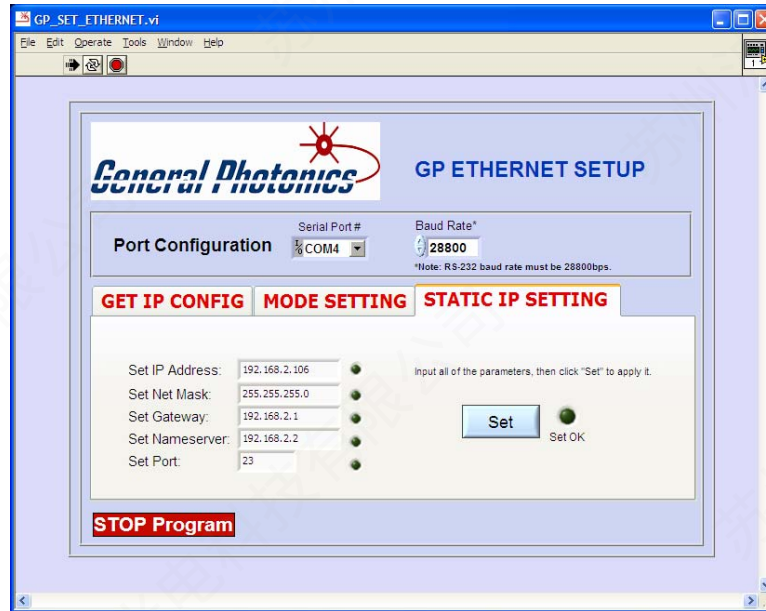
GP_SET_ETHERNET.vi

File Edit Operate Tools Window Help

General Photonics

GP ETHERNET SETUP

Port Configuration

Serial Port #

COM4

Baud Rate*

28800

*Note: RS-232 baud rate must be 28800bps.

GET IP CONFIG

MODE SETTING

STATIC IP SETTING

Set IP Address: 192.168.2.106

Set Net Mask: 255.255.255.0

Set Gateway: 192.168.2.1

Set Nameserver: 192.168.2.2

Set Port: 23

Input all of the parameters, then click "Set" to apply it.

Set

Set OK

STOP Program